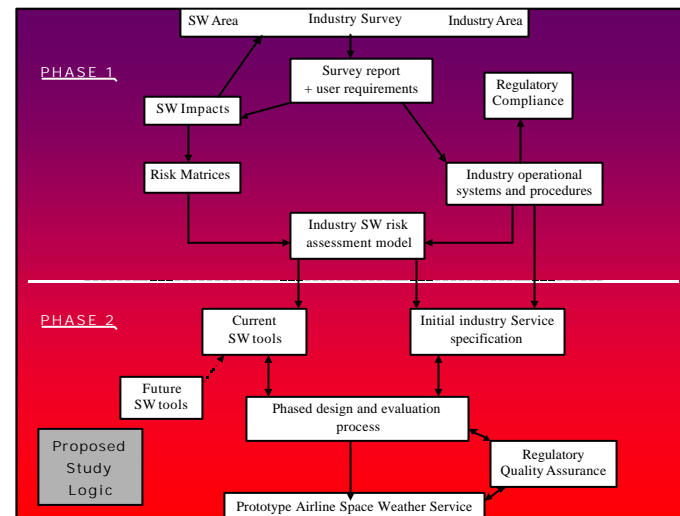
SW Area
Industry Survey
Industry Area

PHASE 1

Survey report
+ user requirements

Regulatory
Compliance

SW Impacts

Risk Matrices

Industry operational
systems and procedures

Industry SW risk
assessment model

PHASE 2

Current
SW tools

Initial industry Service
specification

Future
SW tools

Phased design and evaluation
process

Proposed
Study
Logic

Regulatory
Quality Assurance

Prototype Airline Space Weather Service